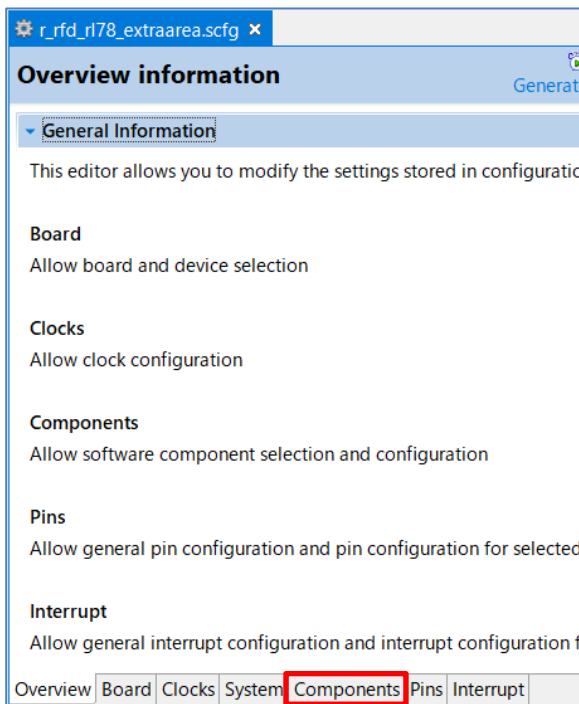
r_rfd_rl78_extraarea.scfg ×

Overview information

Generat

General Information

This editor allows you to modify the settings stored in configuratio

Board
Allow board and device selection

Clocks
Allow clock configuration

Components
Allow software component selection and configuration

Pins
Allow general pin configuration and pin configuration for selected

Interrupt
Allow general interrupt configuration and interrupt configuration f

Overview Board Clocks System Components Pins Interrupt